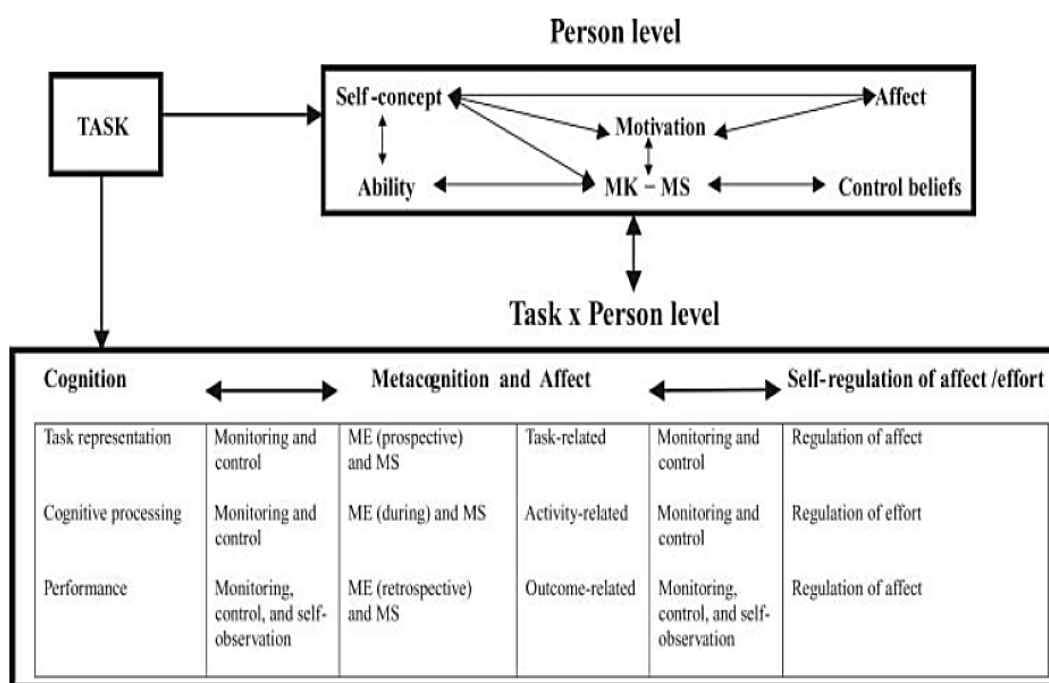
Person level

TASK

Self-concept

Affect

Motivation

Ability

MK – MS

Control beliefs

Task x Person level

Cognition

Metacognition and Affect

Self-regulation of affect /effort

| Task representation | Monitoring and control | ME (prospective) and MS | Task-related | Monitoring and control | Regulation of affect |
|---|---|---|---|---|---|
| Cognitive processing | Monitoring and control | ME (during) and MS | Activity-related | Monitoring and control | Regulation of effort |
| Performance | Monitoring, control, and self-observation | ME (retrospective) and MS | Outcome-related | Monitoring, control, and self-observation | Regulation of affect |